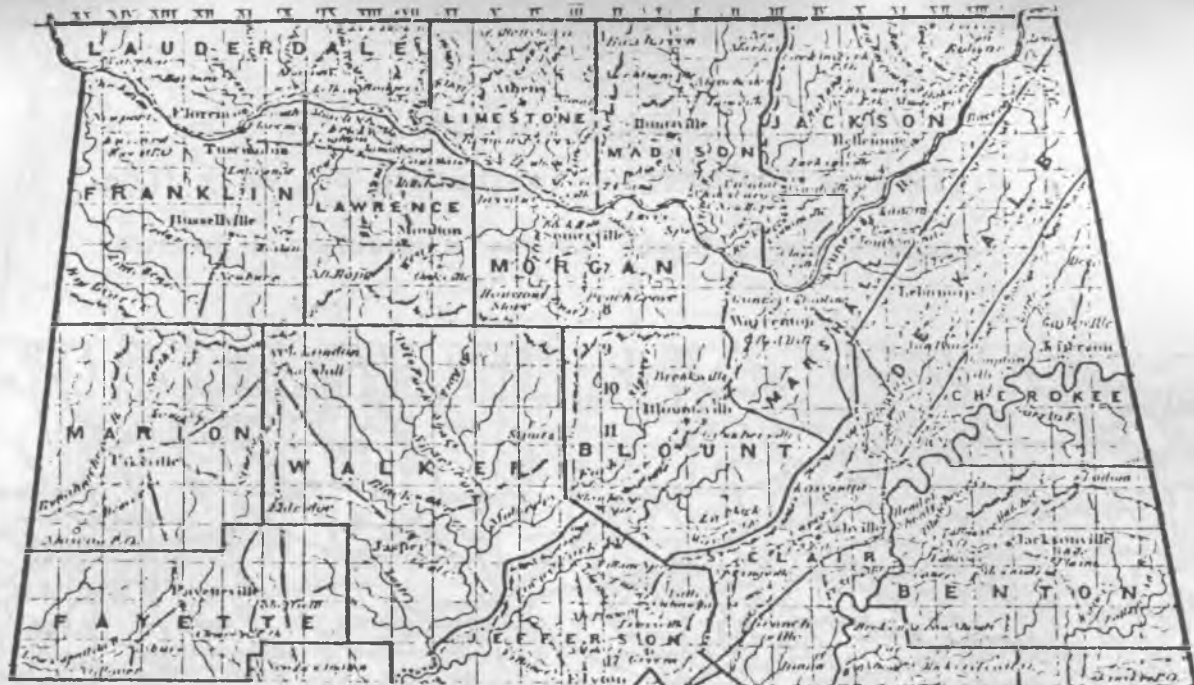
XV XIV XIII XII XI X IX VIII VII VI V IV III II I I II III IV V VI VII VIII

LAUDERDALE
Florence
Tuscumbia
FRANKLIN
Russellville
LIMESTONE
Athens
MADISON
Huntsville
JACKSON
Bellefonte
LAWRENCE
Moulton
MORGAN
Somerville
DE KALB
Lebanon
MARSHALL
Warrenton
CHEROKEE
MARION
WALKER
Jasper
BLOUNT
Blountsville
Brooksville
ST CLAIR
Ashville
BENTON
Jacksonville
FAYETTE
Fayetteville
JEFFERSON
Elyton
9
10
11
8